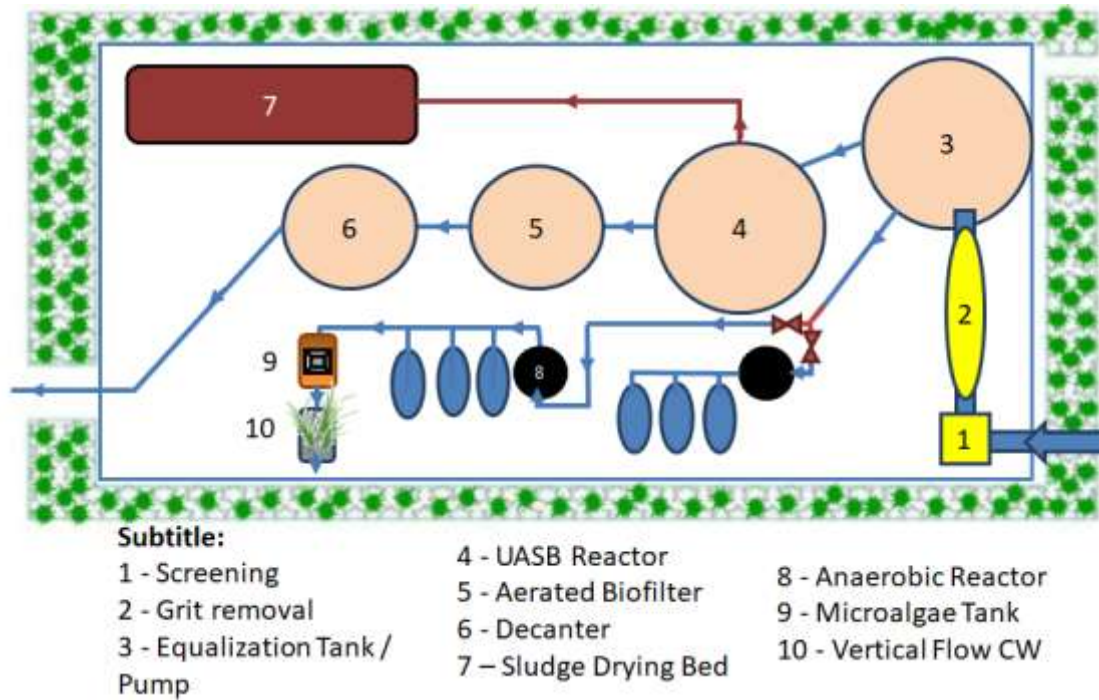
7

3

6

5

4

2

9

8

10

1

Subtitle:
1 - Screening
2 - Grit removal
3 - Equalization Tank / Pump

4 - UASB Reactor
5 - Aerated Biofilter
6 - Decanter
7 – Sludge Drying Bed

8 - Anaerobic Reactor
9 - Microalgae Tank
10 - Vertical Flow CW